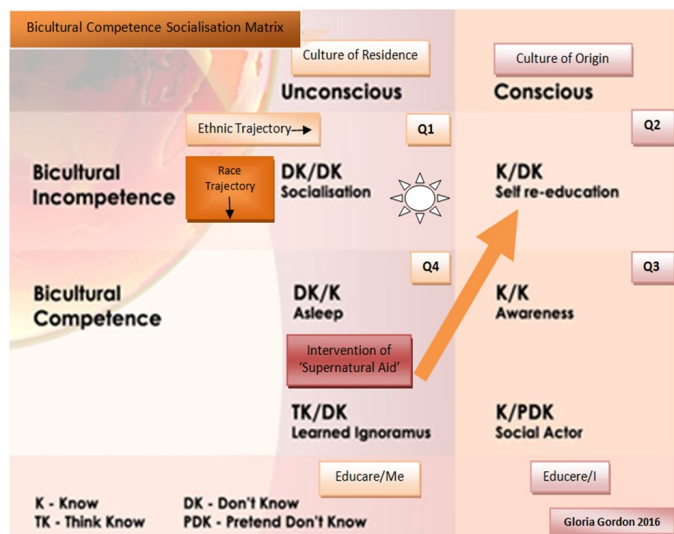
Bicultural Competence Socialisation Matrix

Culture of Residence

Culture of Origin

Unconscious

Conscious

Ethnic Trajectory

Q1

Q2

Bicultural Incompetence

Race Trajectory

DK/DK
Socialisation

K/DK
Self re-education

Q4

Q3

Bicultural Competence

DK/K
Asleep

K/K
Awareness

Intervention of 'Supernatural Aid'

TK/DK
Learned Ignoramus

K/PDK
Social Actor

Educare/Me

Educere/I

K - Know
TK - Think Know

DK - Don't Know
PDK - Pretend Don't Know

Gloria Gordon 2016